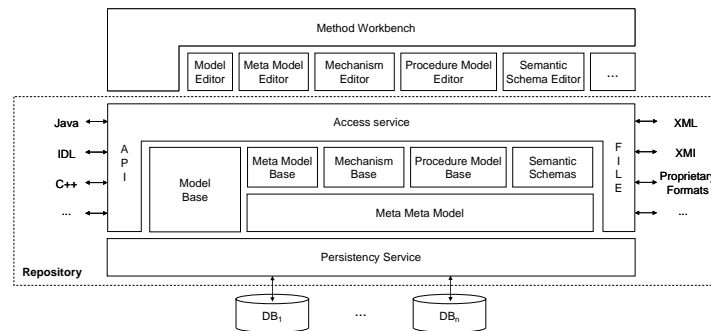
Method Workbench

Model Editor

Meta Model Editor

Mechanism Editor

Procedure Model Editor

Semantic Schema Editor

...

Java

IDL

C++

...

Access service

A P I

Model Base

Meta Model Base

Mechanism Base

Procedure Model Base

Semantic Schemas

Meta Meta Model

F I L E

XML

XMI

Proprietar Formats

...

Repository

Persistency Service

$DB_1$

...

$DB_n$